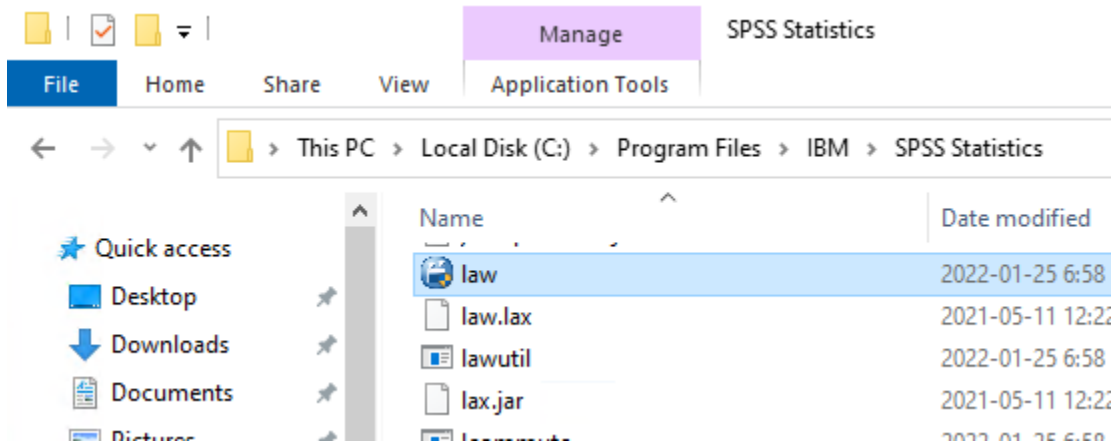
Manage

SPSS Statistics

File

Home

Share

View

Application Tools

This PC > Local Disk (C:) > Program Files > IBM > SPSS Statistics

Name

Date modified

Quick access

Desktop

Downloads

Documents

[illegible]

law

2022-01-25 6:58

law.lax

2021-05-11 12:2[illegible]

lawutil

2022-01-25 6:58

lax.jar

2021-05-11 12:2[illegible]